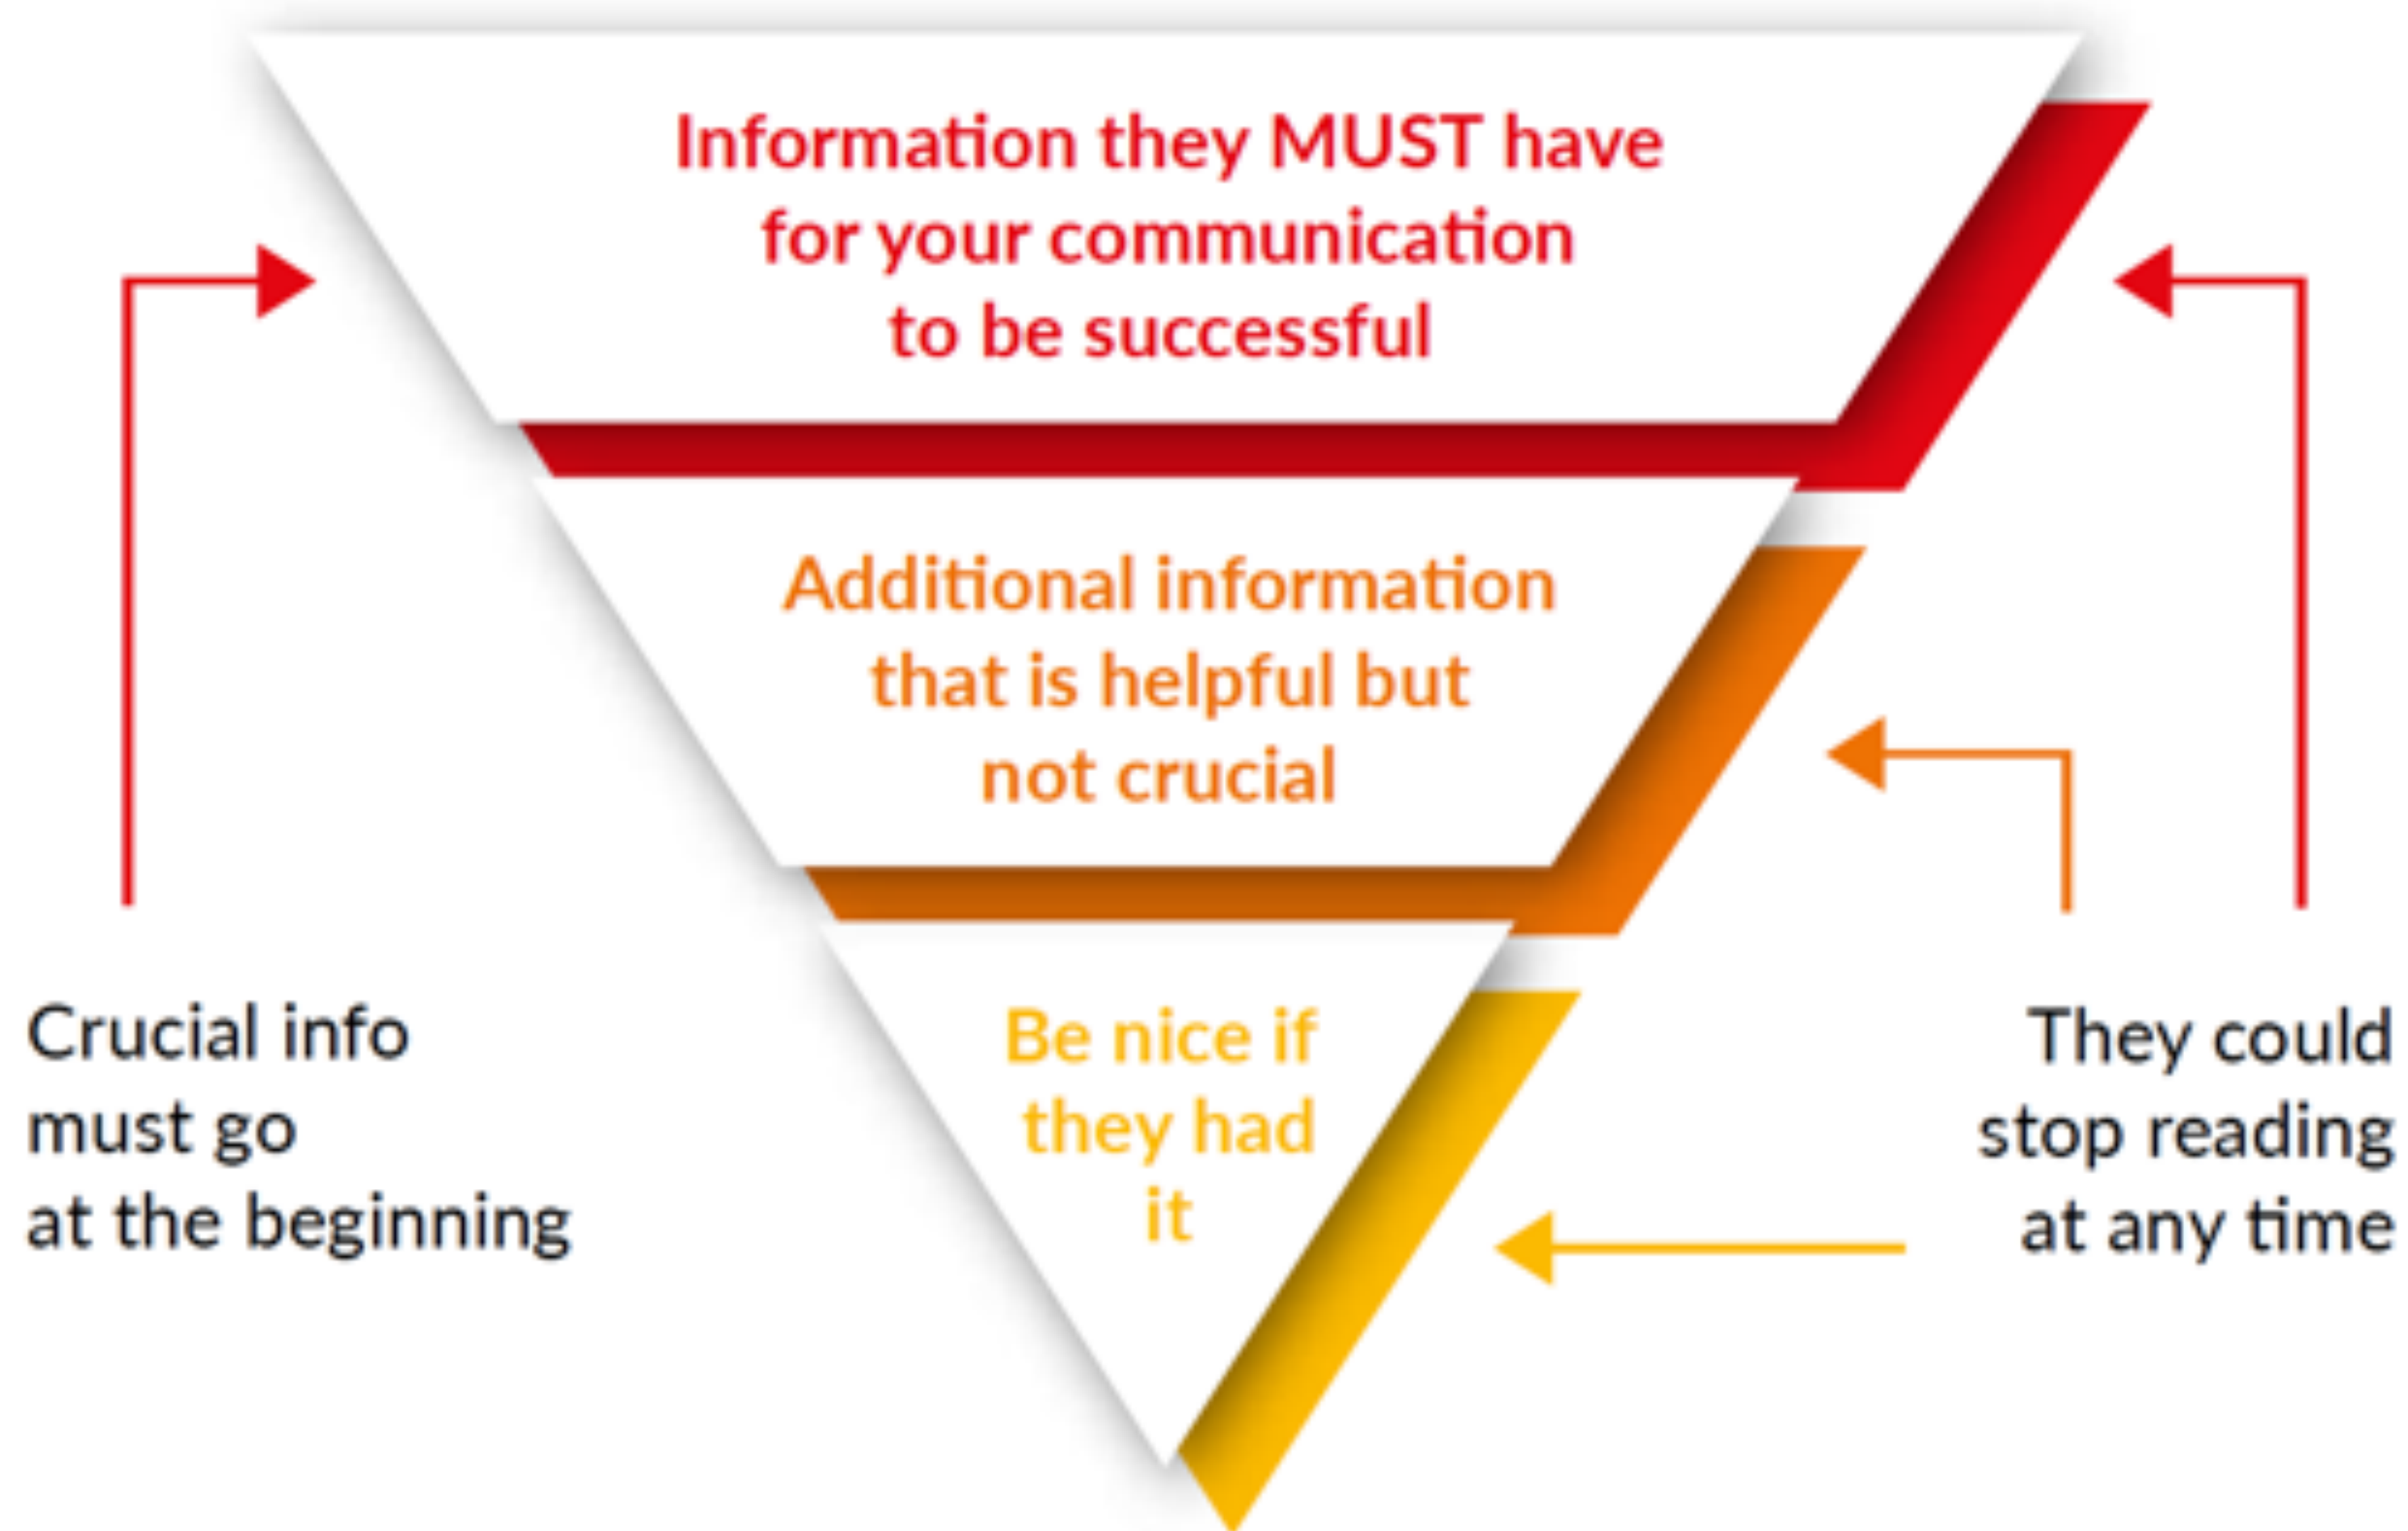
Information they MUST have for your communication to be successful

Additional information that is helpful but not crucial

Be nice if they had it

Crucial info must go at the beginning

They could stop reading at any time